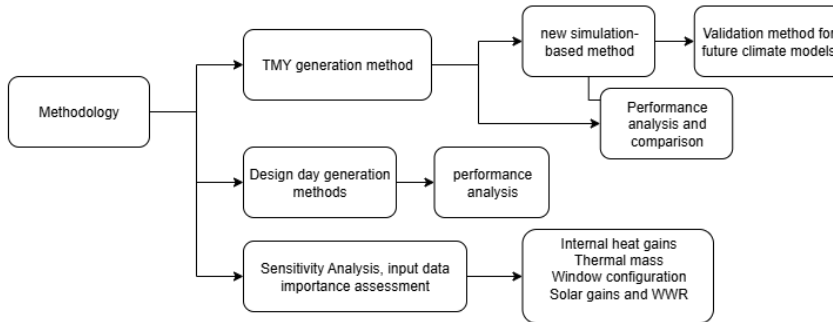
Methodology

TMY generation method

new simulation-based method

Validation method for future climate models

Performance analysis and comparison

Design day generation methods

performance analysis

Sensitivity Analysis, input data importance assessment

Internal heat gains
Thermal mass
Window configuration
Solar gains and WWR